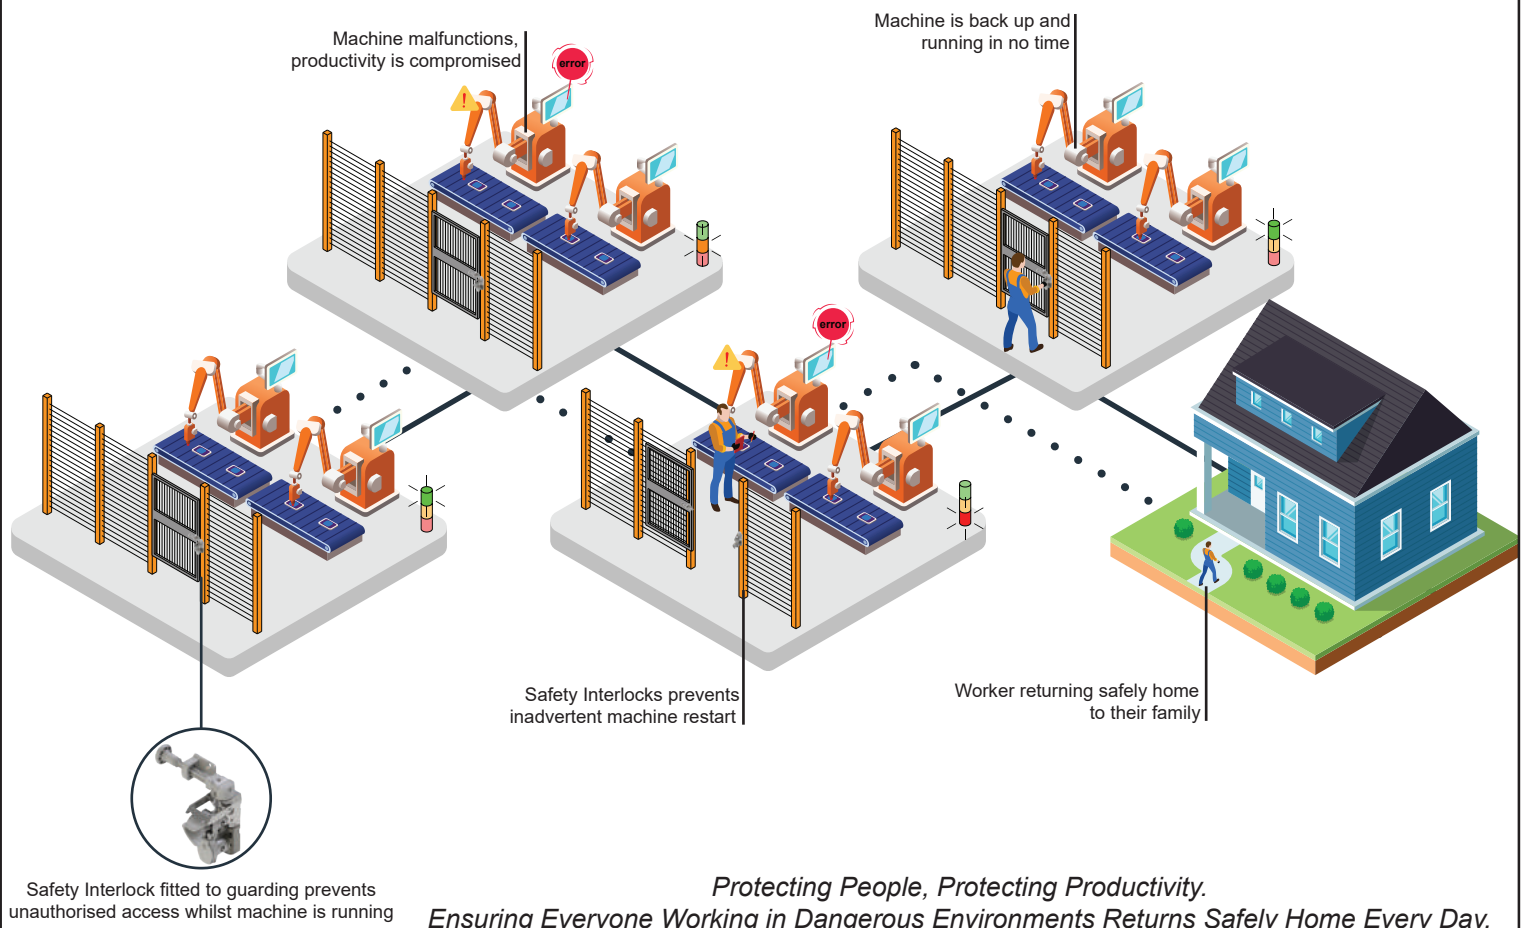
Machine malfunctions, productivity is compromised

error

Machine is back up and running in no time

error

Safety Interlocks prevents inadvertent machine restart

Worker returning safely home to their family

Safety Interlock fitted to guarding prevents unauthorised access whilst machine is running

Protecting People, Protecting Productivity.
Ensuring Everyone Working in Dangerous Environments Returns Safely Home Every Day.